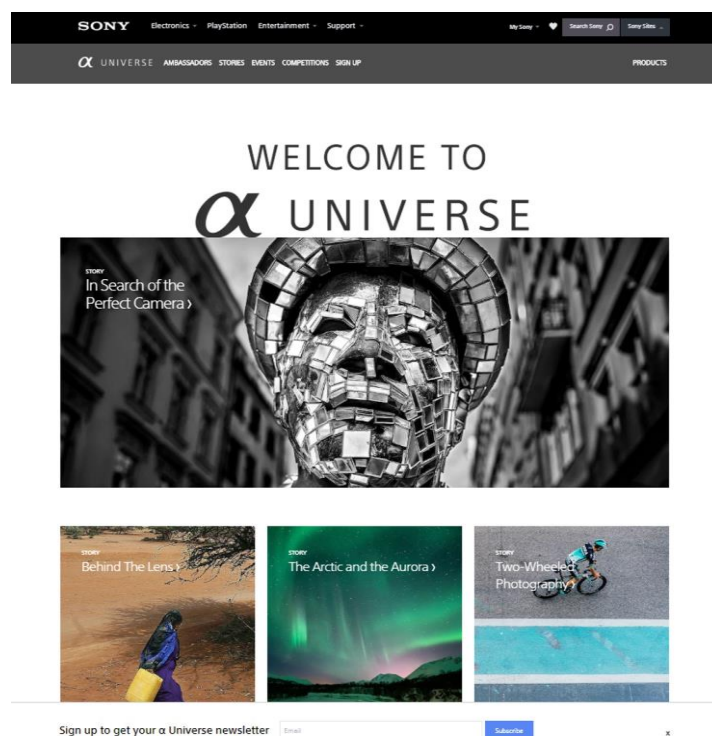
SONY Electronics PlayStation Entertainment Support My Sony Search Sony Sony Sites

α UNIVERSE AMBASSADORS STORIES EVENTS COMPETITIONS SIGN UP PRODUCTS

WELCOME TO
α UNIVERSE

STORY
In Search of the Perfect Camera ›

STORY
Behind The Lens ›

STORY
The Arctic and the Aurora ›

STORY
Two-Wheeled Photography ›

Sign up to get your α Universe newsletter Email Subscribe x